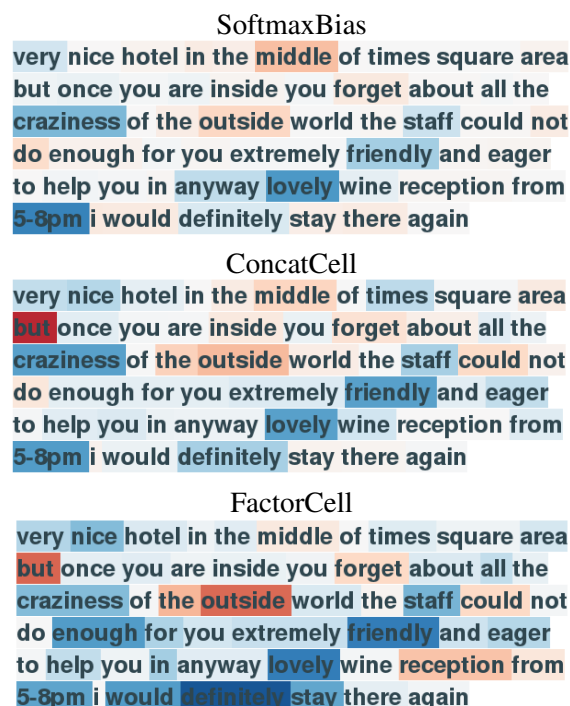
SoftmaxBias

very nice hotel in the middle of times square area but once you are inside you forget about all the craziness of the outside world the staff could not do enough for you extremely friendly and eager to help you in anyway lovely wine reception from 5-8pm i would definitely stay there again

ConcatCell

very nice hotel in the middle of times square area but once you are inside you forget about all the craziness of the outside world the staff could not do enough for you extremely friendly and eager to help you in anyway lovely wine reception from 5-8pm i would definitely stay there again

FactorCell

very nice hotel in the middle of times square area but once you are inside you forget about all the craziness of the outside world the staff could not do enough for you extremely friendly and eager to help you in anyway lovely wine reception from 5-8pm i would definitely stay there again